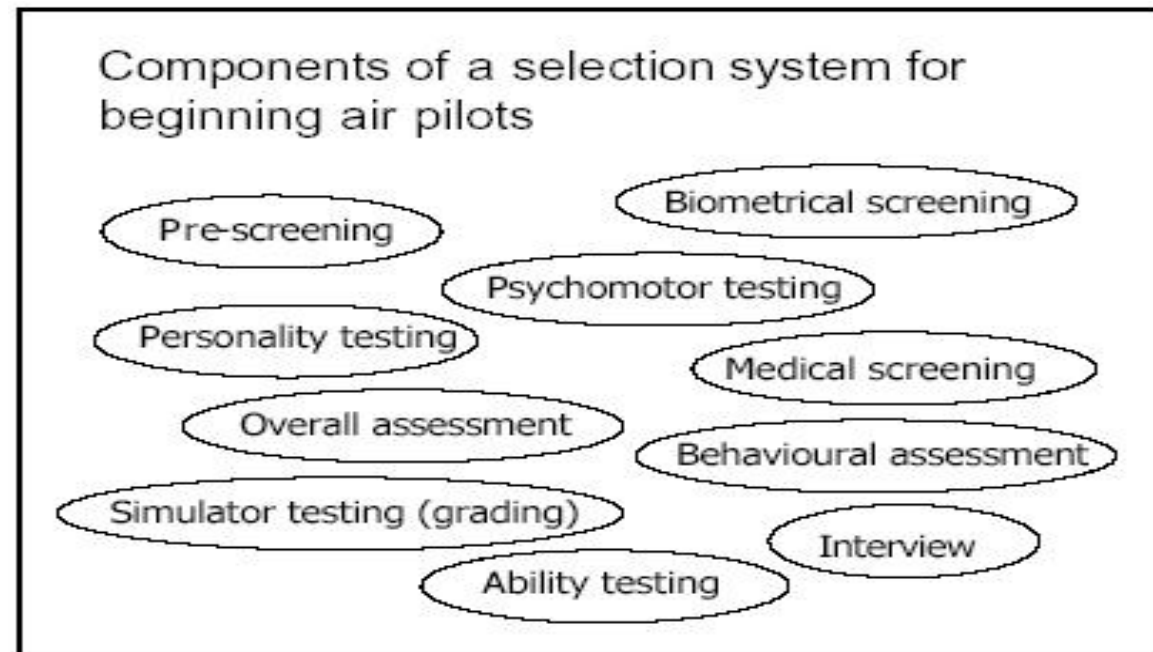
Components of a selection system for beginning air pilots

Biometrical screening

Pre-screening

Psychomotor testing

Personality testing

Medical screening

Overall assessment

Behavioural assessment

Simulator testing (grading)

Interview

Ability testing